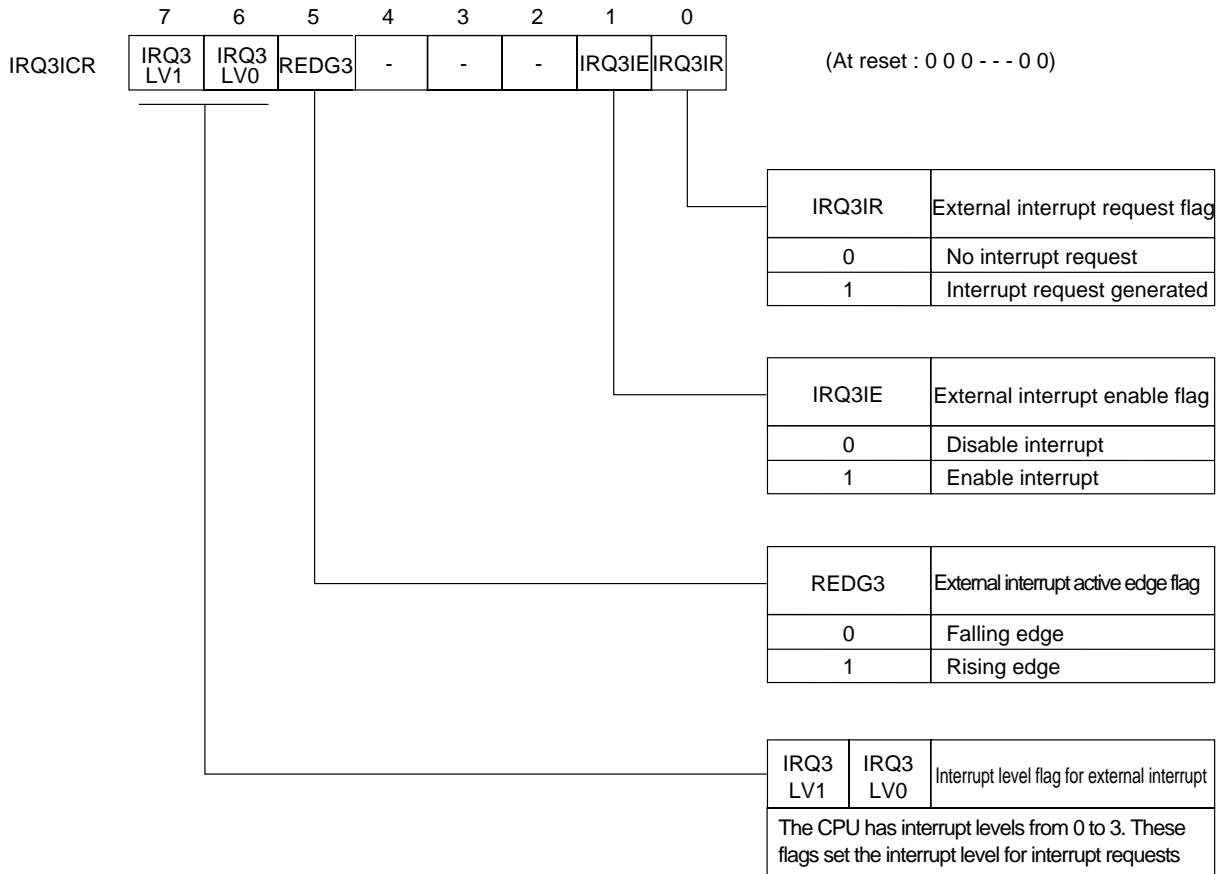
| | 7 | 6 | 5 | 4 | 3 | 2 | 1 | 0 |
|---|---|---|---|---|---|---|---|---|
| IRQ3ICR | IRQ3 LV1 | IRQ3 LV0 | REDG3 | - | - | - | IRQ3IE | IRQ3IR |

(At reset : 0 0 0 - - - 0 0)

| IRQ3IR | External interrupt request flag |
|---|---|
| 0 | No interrupt request |
| 1 | Interrupt request generated |

| IRQ3IE | External interrupt enable flag |
|---|---|
| 0 | Disable interrupt |
| 1 | Enable interrupt |

| REDG3 | External interrupt active edge flag |
|---|---|
| 0 | Falling edge |
| 1 | Rising edge |

| IRQ3 LV1 | IRQ3 LV0 | Interrupt level flag for external interrupt |
|---|---|---|

The CPU has interrupt levels from 0 to 3. These flags set the interrupt level for interrupt requests